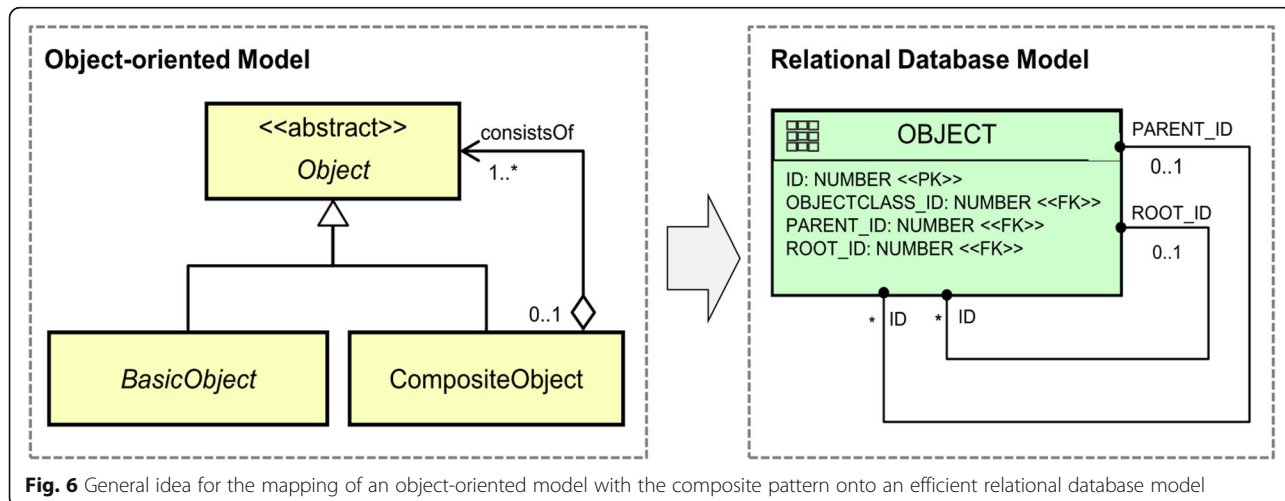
Object-oriented Model

<<abstract>>
Object

consistsOf
1..*

0..1

BasicObject

CompositeObject

Relational Database Model

OBJECT

ID: NUMBER <<PK>>
OBJECTCLASS_ID: NUMBER <<FK>>
PARENT_ID: NUMBER <<FK>>
ROOT_ID: NUMBER <<FK>>

PARENT_ID
0..1
ROOT_ID
0..1
* ID
* ID

Fig. 6 General idea for the mapping of an object-oriented model with the composite pattern onto an efficient relational database model